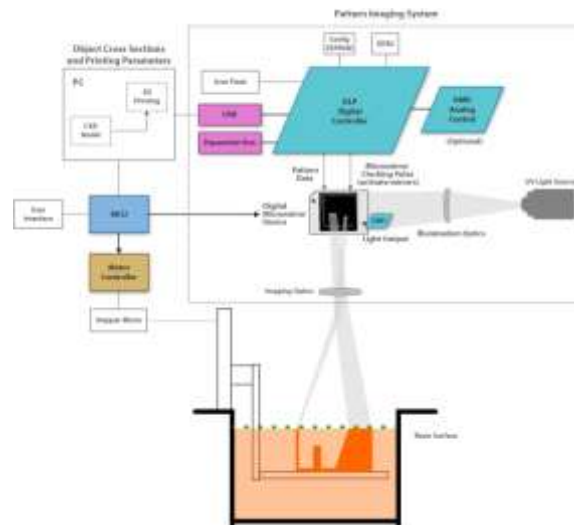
Pattern Imaging System

Object Cross Sections and Printing Parameters

PC

3D Printing

CAD Model

Config EEPROM

DDRx

User Flash

USB

Expansion Bus

DLP Digital Controller

DMD Analog Control

(Optional)

Pattern Data

Micromirror Clocking Pulse (w/shutter sensors)

User Interface

MCU

Digital Micromirror Device

DMD

UV Light Source

Light Damper

Illumination Optics

Motor Controller

Imaging Optics

Stepper Motors

Resin Surface